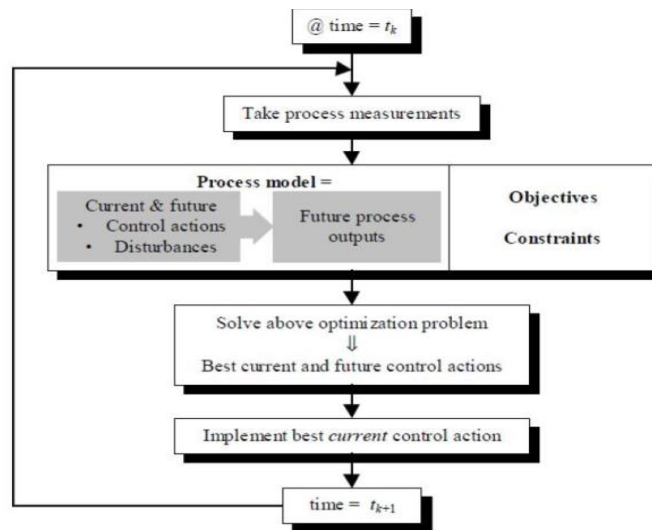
@ time = $t_k$

Take process measurements

Process model =

Current & future
• Control actions
• Disturbances

Future process outputs

Objectives

Constraints

Solve above optimization problem
⇓
Best current and future control actions

Implement best *current* control action

time = $t_{k+1}$